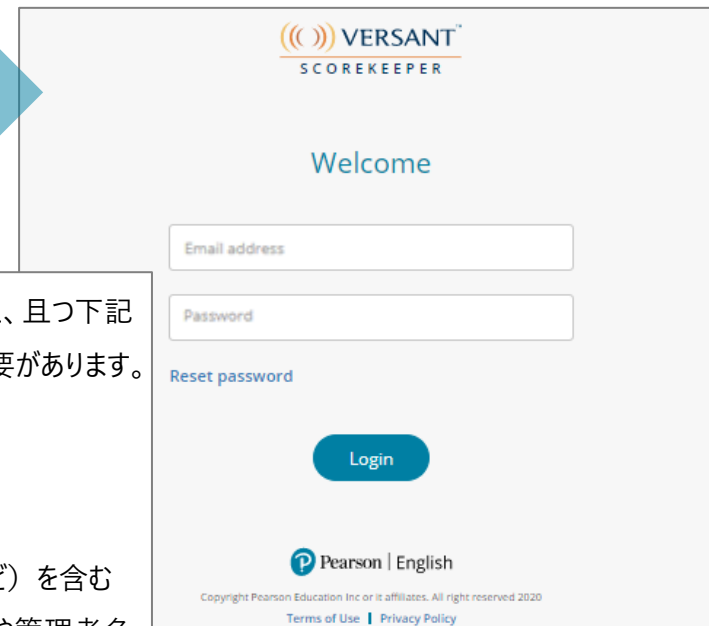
VERSANT™
SCOREKEEPER

Welcome

Email address

Password

Reset password

Login

Pearson | English

Copyright Pearson Education Inc or it affiliates. All right reserved 2020

Terms of Use | Privacy Policy

、且つ下記
要があります。

ど）を含む
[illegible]